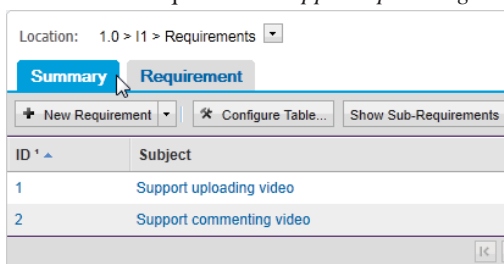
Location: 1.0 > I1 > Requirements

Summary Requirement

New Requirement Configure Table... Show Sub-Requirements

| ID ¹ | Subject |
|---|---|
| 1 | Support uploading video |
| 2 | Support commenting video |